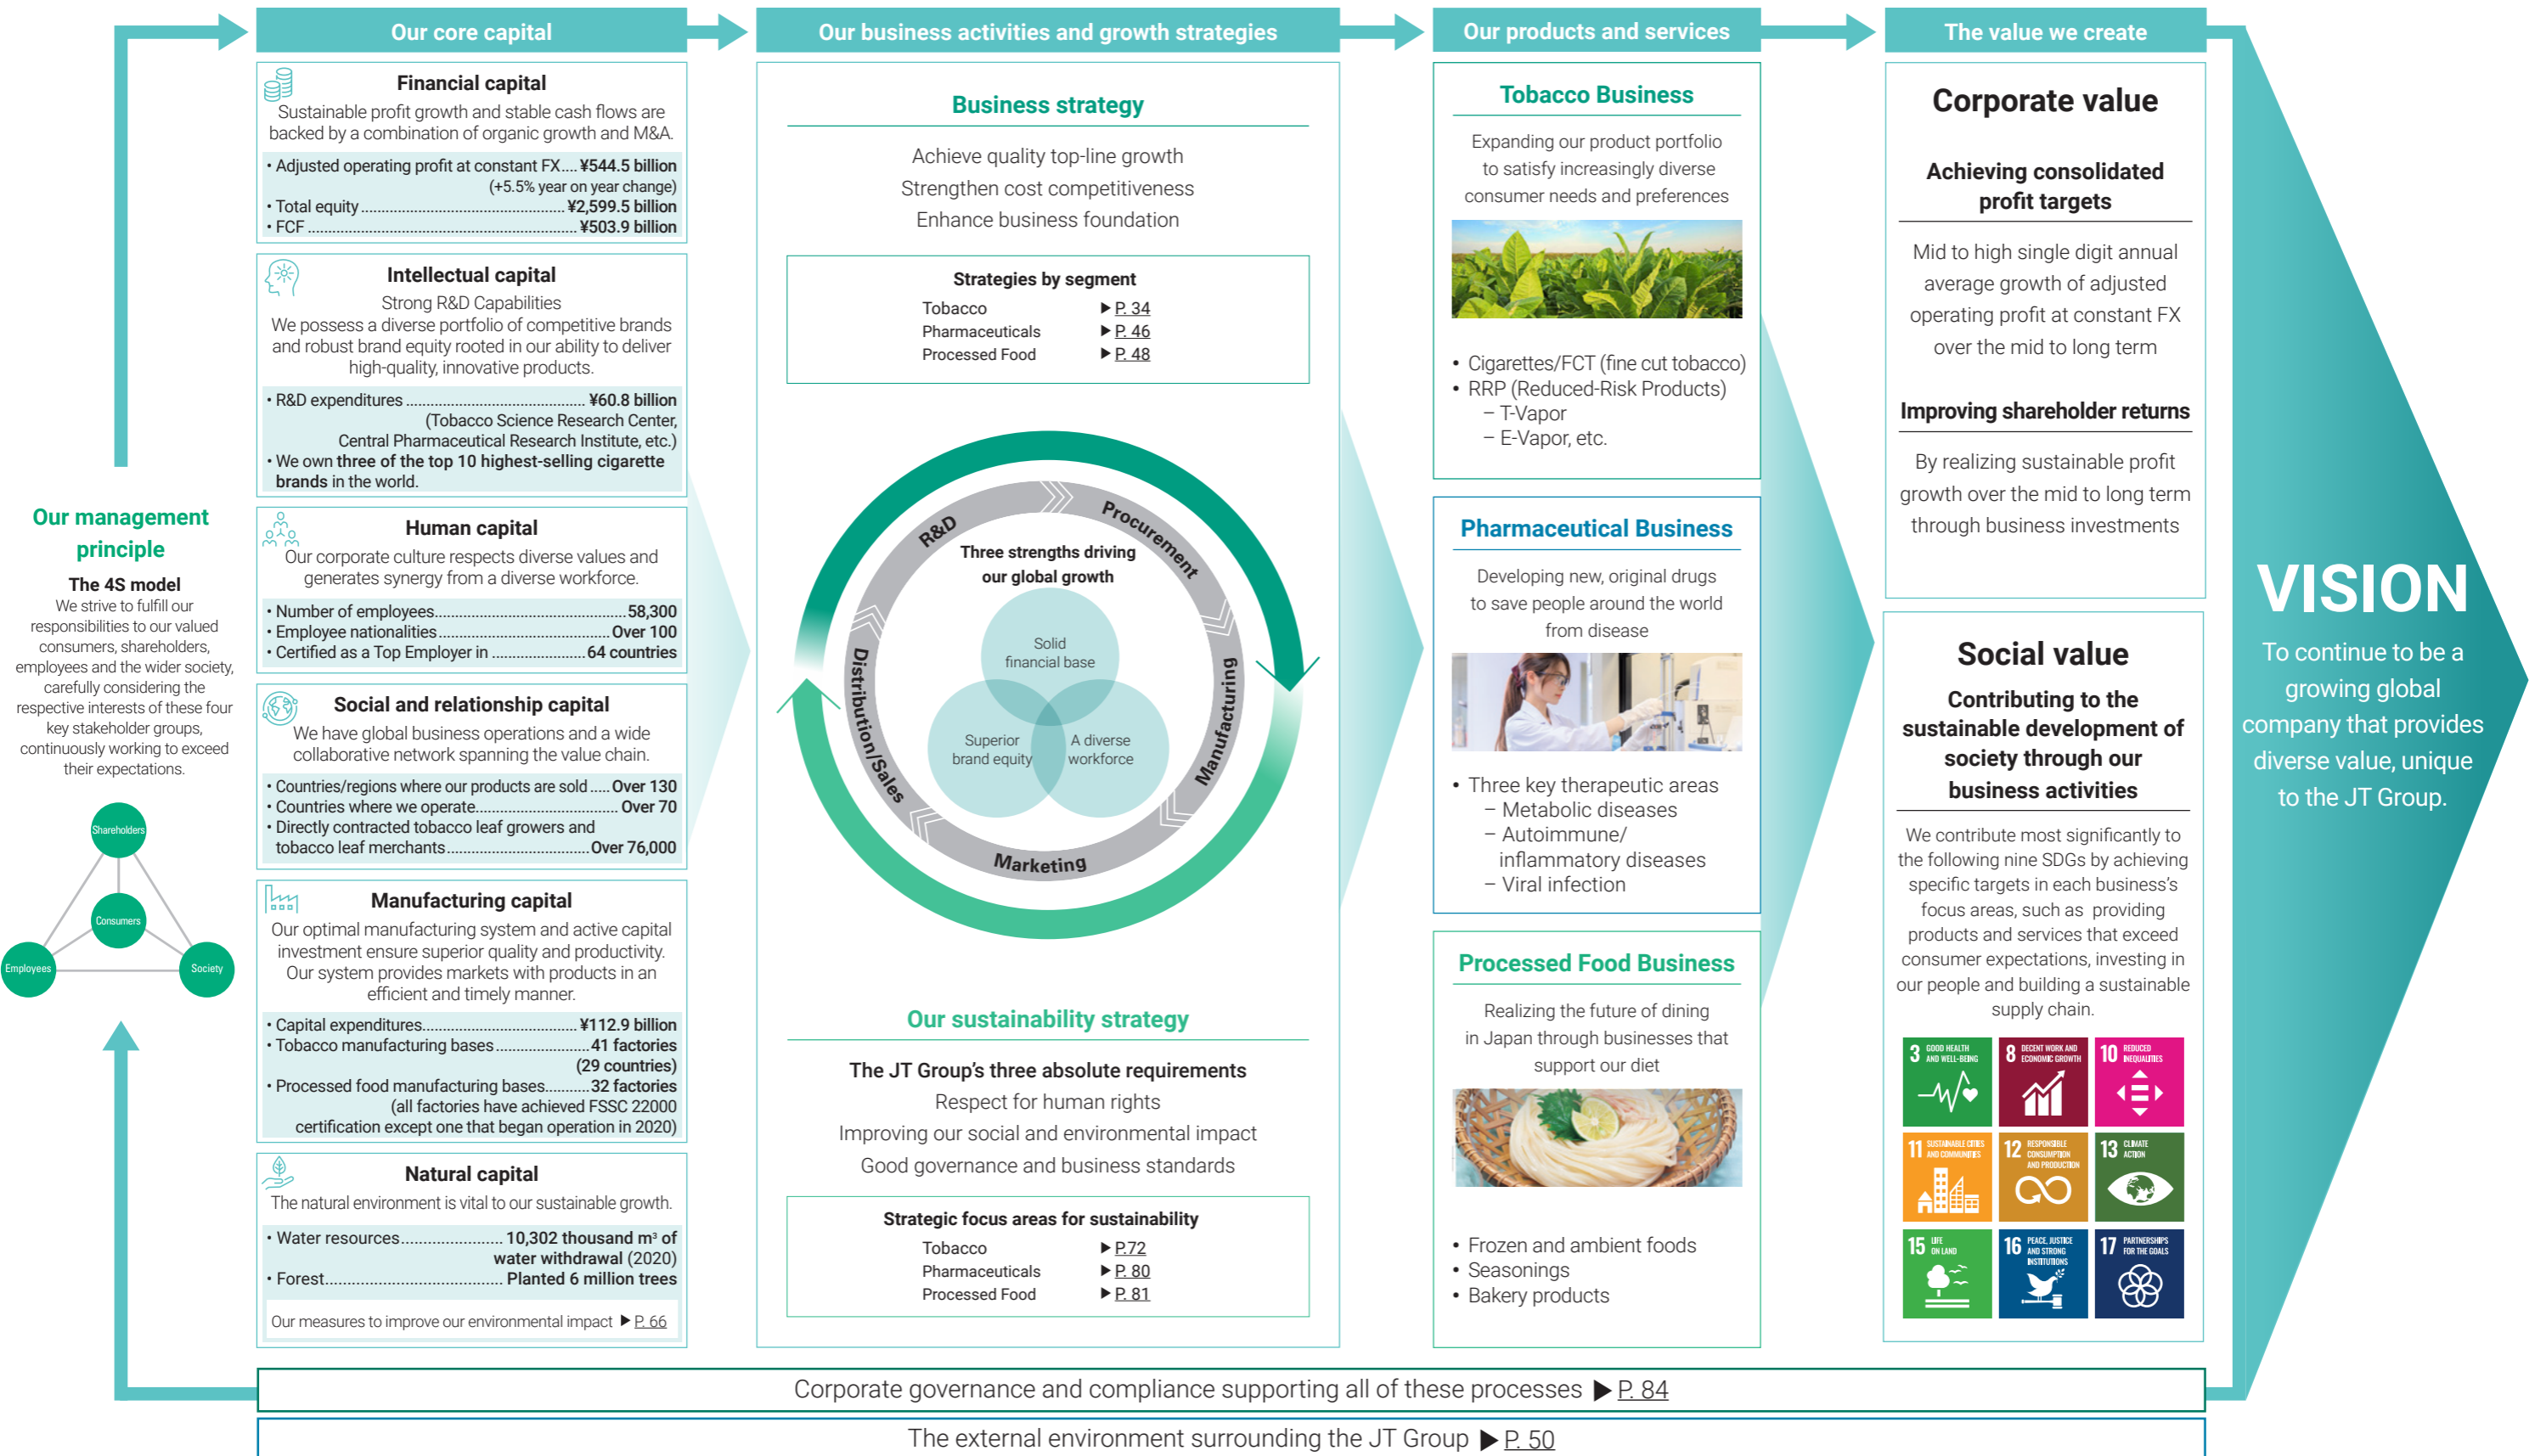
Our management principle

The 4S model
We strive to fulfill our responsibilities to our valued consumers, shareholders, employees and the wider society, carefully considering the respective interests of these four key stakeholder groups, continuously working to exceed their expectations.

Shareholders
Consumers
Employees
Society

Our core capital

Financial capital
Sustainable profit growth and stable cash flows are backed by a combination of organic growth and M&A.
• Adjusted operating profit at constant FX.... ¥544.5 billion (+5.5% year on year change)
• Total equity .................................... ¥2,599.5 billion
• FCF .................................... ¥503.9 billion

Intellectual capital
Strong R&D Capabilities
We possess a diverse portfolio of competitive brands and robust brand equity rooted in our ability to deliver high-quality, innovative products.
• R&D expenditures .................................... ¥60.8 billion (Tobacco Science Research Center, Central Pharmaceutical Research Institute, etc.)
• We own three of the top 10 highest-selling cigarette brands in the world.

Human capital
Our corporate culture respects diverse values and generates synergy from a diverse workforce.
• Number of employees.................................... 58,300
• Employee nationalities.................................... Over 100
• Certified as a Top Employer in .................... 64 countries

Social and relationship capital
We have global business operations and a wide collaborative network spanning the value chain.
• Countries/regions where our products are sold ..... Over 130
• Countries where we operate.................................... Over 70
• Directly contracted tobacco leaf growers and tobacco leaf merchants.................................... Over 76,000

Manufacturing capital
Our optimal manufacturing system and active capital investment ensure superior quality and productivity. Our system provides markets with products in an efficient and timely manner.
• Capital expenditures.................................... ¥112.9 billion
• Tobacco manufacturing bases.................... 41 factories (29 countries)
• Processed food manufacturing bases.......... 32 factories (all factories have achieved FSSC 22000 certification except one that began operation in 2020)

Natural capital
The natural environment is vital to our sustainable growth.
• Water resources.................... 10,302 thousand m³ of water withdrawal (2020)
• Forest.................................... Planted 6 million trees
Our measures to improve our environmental impact ▶ P. 66

Our business activities and growth strategies

Business strategy
Achieve quality top-line growth
Strengthen cost competitiveness
Enhance business foundation

Strategies by segment
Tobacco ▶ P. 34
Pharmaceuticals ▶ P. 46
Processed Food ▶ P. 48

R&D
Procurement
Manufacturing
Marketing
Distribution/Sales
Three strengths driving our global growth
Solid financial base
Superior brand equity
A diverse workforce

Our sustainability strategy
The JT Group's three absolute requirements
Respect for human rights
Improving our social and environmental impact
Good governance and business standards

Strategic focus areas for sustainability
Tobacco ▶ P.72
Pharmaceuticals ▶ P. 80
Processed Food ▶ P. 81

Our products and services

Tobacco Business
Expanding our product portfolio to satisfy increasingly diverse consumer needs and preferences
• Cigarettes/FCT (fine cut tobacco)
• RRP (Reduced-Risk Products)
– T-Vapor
– E-Vapor, etc.

Pharmaceutical Business
Developing new, original drugs to save people around the world from disease
• Three key therapeutic areas
– Metabolic diseases
– Autoimmune/ inflammatory diseases
– Viral infection

Processed Food Business
Realizing the future of dining in Japan through businesses that support our diet
• Frozen and ambient foods
• Seasonings
• Bakery products

The value we create

Corporate value
Achieving consolidated profit targets
Mid to high single digit annual average growth of adjusted operating profit at constant FX over the mid to long term
Improving shareholder returns
By realizing sustainable profit growth over the mid to long term through business investments

Social value
Contributing to the sustainable development of society through our business activities
We contribute most significantly to the following nine SDGs by achieving specific targets in each business's focus areas, such as providing products and services that exceed consumer expectations, investing in our people and building a sustainable supply chain.

3 GOOD HEALTH AND WELL-BEING
8 DECENT WORK AND ECONOMIC GROWTH
10 REDUCED INEQUALITIES
11 SUSTAINABLE CITIES AND COMMUNITIES
12 RESPONSIBLE CONSUMPTION AND PRODUCTION
13 CLIMATE ACTION
15 LIFE ON LAND
16 PEACE, JUSTICE AND STRONG INSTITUTIONS
17 PARTNERSHIPS FOR THE GOALS

VISION
To continue to be a growing global company that provides diverse value, unique to the JT Group.

Corporate governance and compliance supporting all of these processes ▶ P. 84
The external environment surrounding the JT Group ▶ P. 50